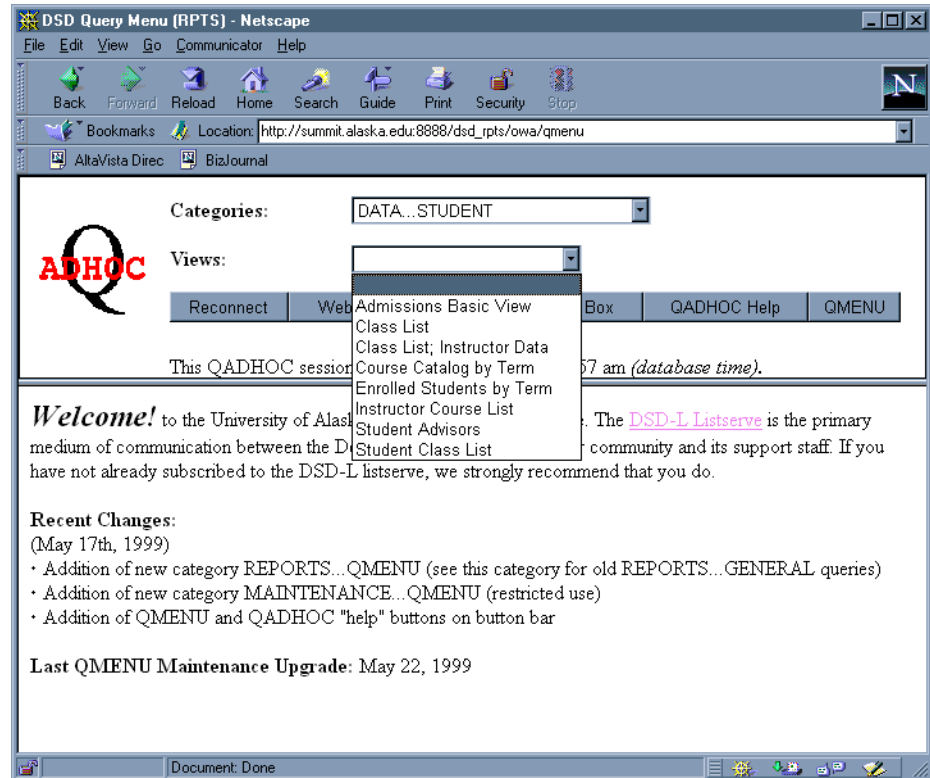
DSD Query Menu (RPTS) - Netscape

File Edit View Go Communicator Help

Back Forward Reload Home Search Guide Print Security Stop

Bookmarks Location: http://summit.alaska.edu:8888/dsd_rpts/owa/qmenu

AltaVista Direc BizJournal

ADHOC

Categories: DATA...STUDENT

Views:

Admissions Basic View
Class List
Class List; Instructor Data
Course Catalog by Term
Enrolled Students by Term
Instructor Course List
Student Advisors
Student Class List

Reconnect Web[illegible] Box QADHOC Help QMENU

This QADHOC sessio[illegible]57 am *(database time)*.

*Welcome!* to the University of Alask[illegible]. The DSD-L Listserve is the primary medium of communication between the D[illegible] community and its support staff. If you have not already subscribed to the DSD-L listserve, we strongly recommend that you do.

Recent Changes:
(May 17th, 1999)
· Addition of new category REPORTS...QMENU (see this category for old REPORTS...GENERAL queries)
· Addition of new category MAINTENANCE...QMENU (restricted use)
· Addition of QMENU and QADHOC "help" buttons on button bar

Last QMENU Maintenance Upgrade: May 22, 1999

Document: Done